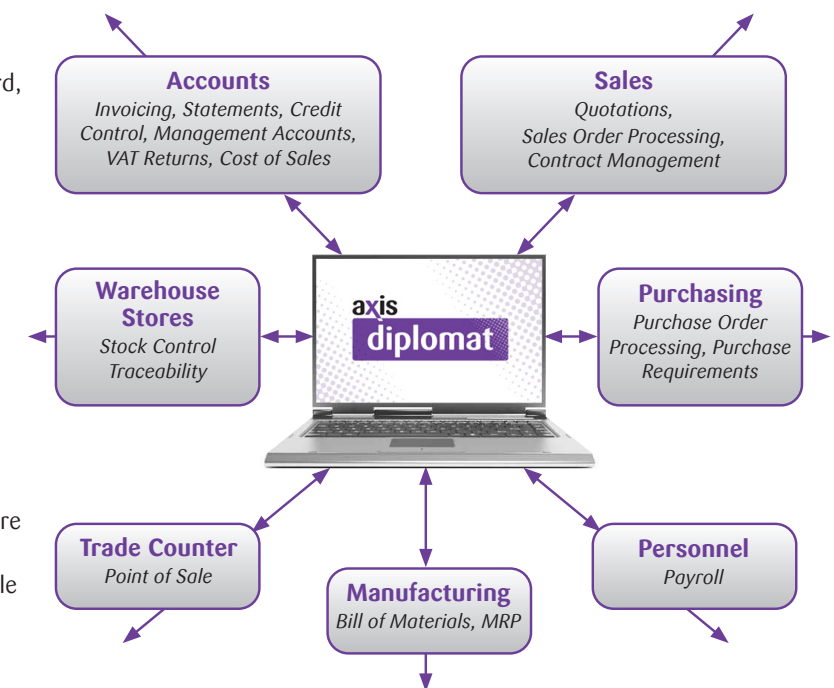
rd,

Accounts
Invoicing, Statements, Credit Control, Management Accounts, VAT Returns, Cost of Sales

Sales
Quotations, Sales Order Processing, Contract Management

Warehouse Stores
Stock Control Traceability

axis diplomat

Purchasing
Purchase Order Processing, Purchase Requirements

re

le

Trade Counter
Point of Sale

Manufacturing
Bill of Materials, MRP

Personnel
Payroll